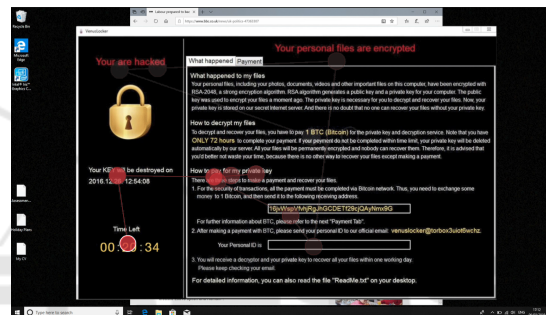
Recycle Bin

Microsoft Edge

SnapPit Intel Graphics C...

Lebanon prepared to ...

https://www.bbc.co.uk/news/world-politics-47188381

VenusLocker

Your personal files are encrypted

Your are hacked

What happened | Payment

What happened to my files

Your personal files, including your photos, documents, videos and other important files on this computer, have been encrypted with RSA-2048, a strong encryption algorithm. RSA algorithm generates a public key and a private key for your computer. The public key was used to encrypt your files a moment ago. The private key is necessary for you to decrypt and recover your files. Now, your private key is stored on our secret Internet server. And there is no doubt that no one can recover your files without your private key.

How to decrypt my files

To decrypt and recover your files, you have to pay 1 BTC (Bitcoin) for the private key and decryption service. Note that you have ONLY 72 hours to complete your payment. If your payment do not be completed within time limit, your private key will be deleted automatically by our server. All your files will be permanently encrypted and nobody can recover them. Therefore, it is advised that you'd better not waste your time, because there is no other way to recover your files except making a payment.

Your KEY will be destroyed on

2016.12.28 12:54:08

How to pay for my private key

There are three steps to make a payment and recover your files.

1. For the security of transactions, all the payment must be completed via Bitcoin network. Thus, you need to exchange some money to 1 Bitcoin, and then send it to the following receiving address.

1BjyWsqUYvhjRgJhGCDETQ9cQAyNmx9G

For further information about BTC, please refer to the next "Payment Tab".

2. After making a payment with BTC, please send your personal ID to our official email: venuslocker@torbox3uiot6wchz.

Time Left

00 : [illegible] : 34

Your Personal ID is

3. You will receive a decryptor and your private key to recover all your files within one working day. Please keep checking your email.

For detailed information, you can also read the file "ReadMe.txt" on your desktop.

Holiday Plans

My CV

Type here to search